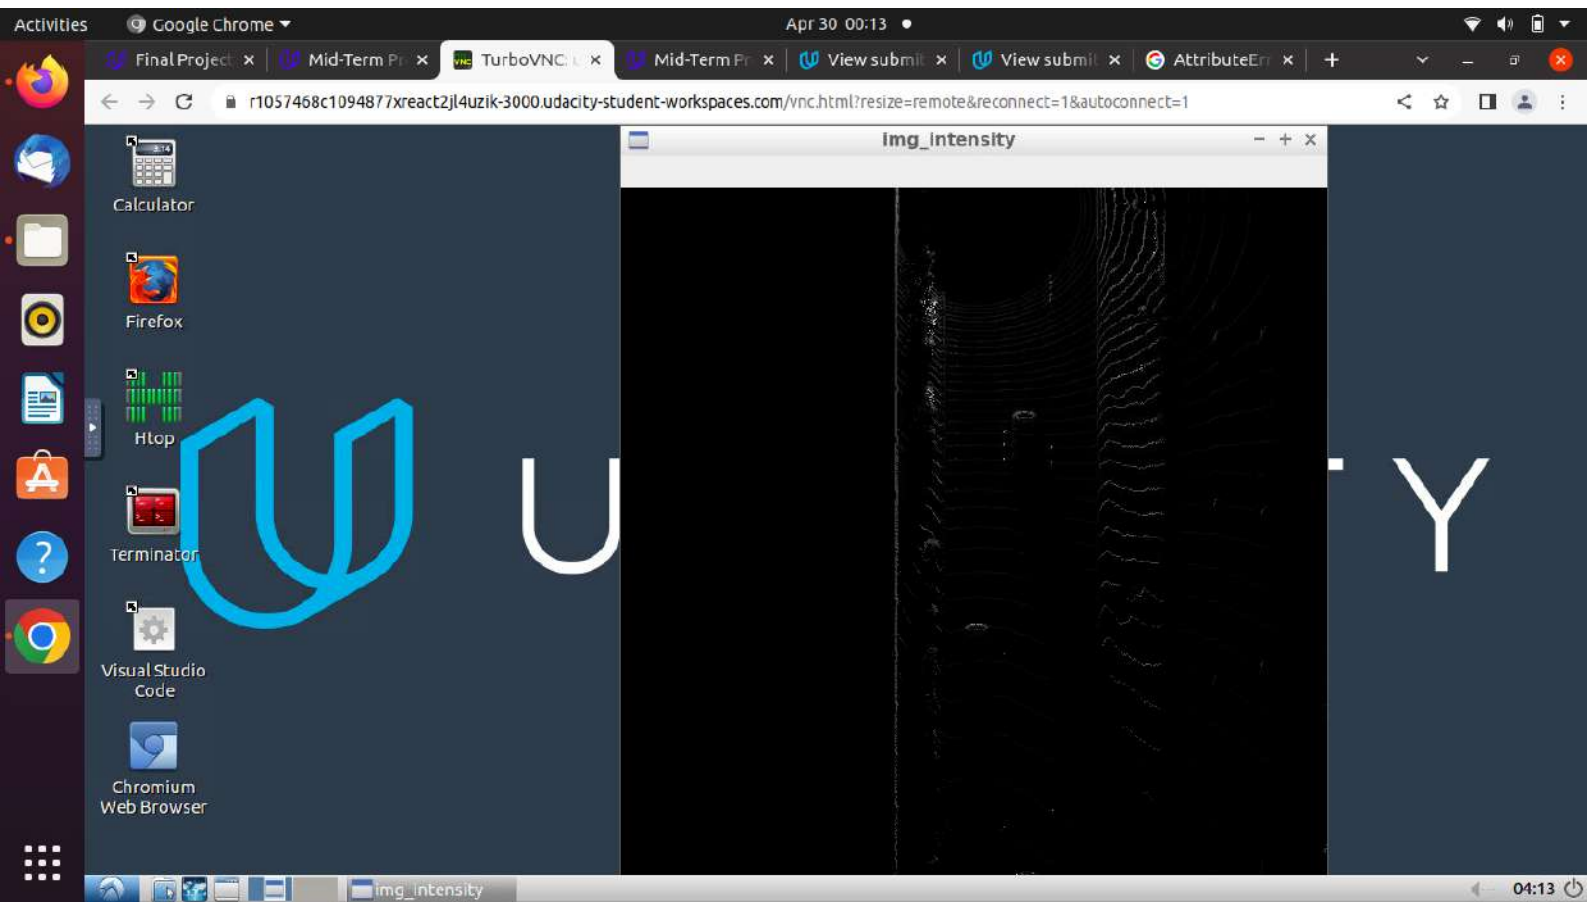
Activities Google Chrome Apr 30 00:13

Final Project × Mid-Term Pr × TurboVNC: × Mid-Term Pr × View submi × View submi × AttributeErr × +

r1057468c1094877xreact2jl4uzik-3000.udacity-student-workspaces.com/vnc.html?resize=remote&reconnect=1&autoconnect=1

Calculator

Firefox

Htop

Terminator

Visual Studio Code

Chromium Web Browser

U Y

img_intensity

img_intensity

04:13